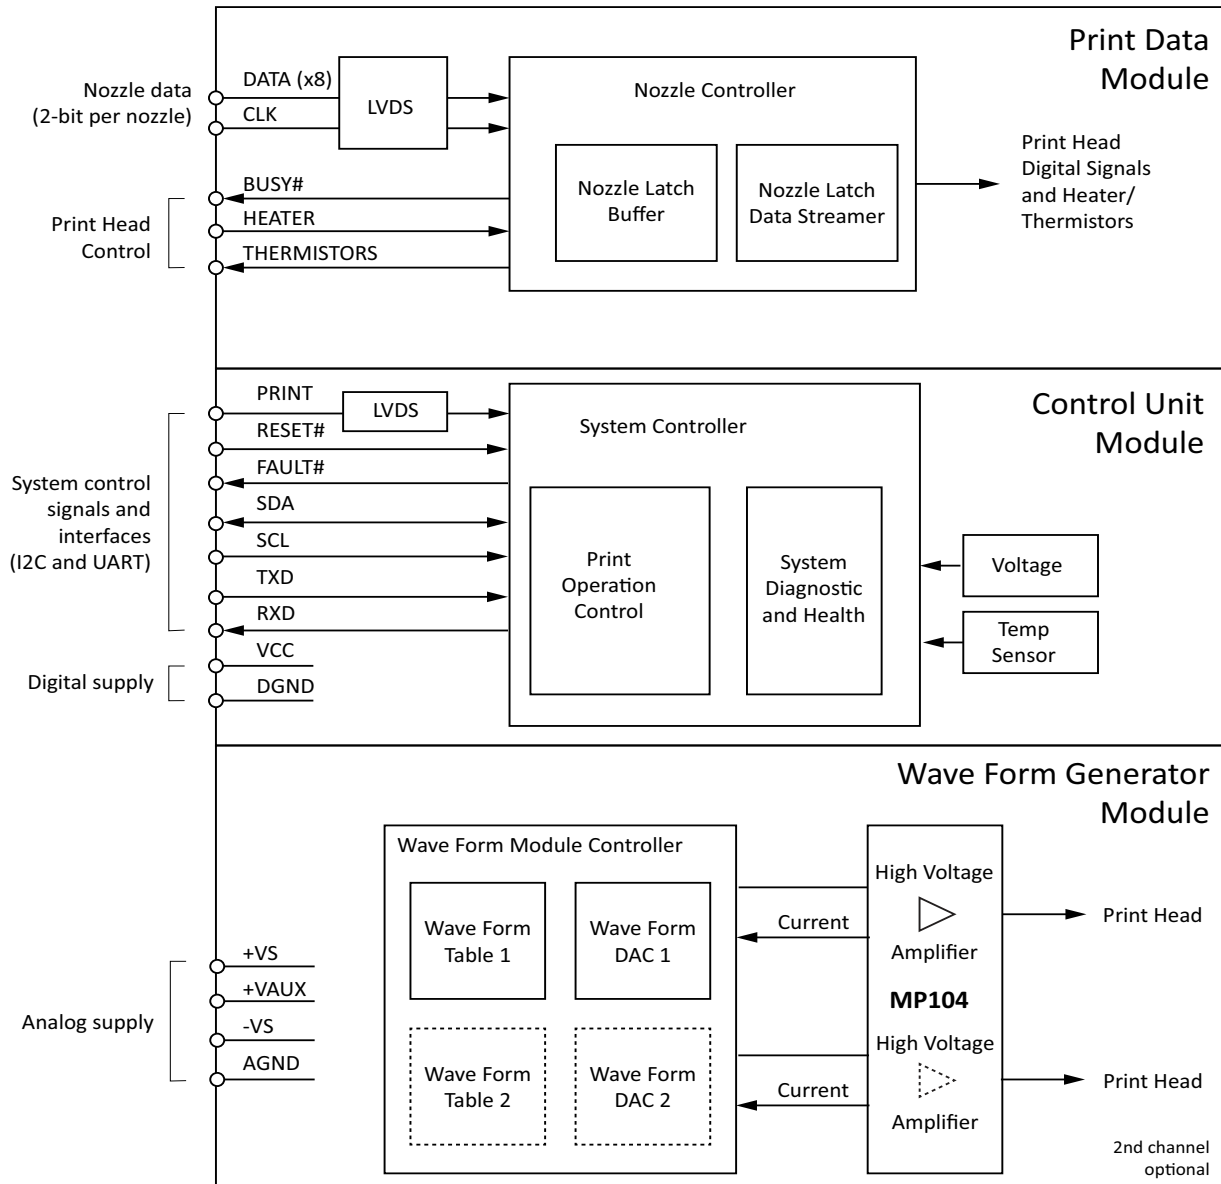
Print Data Module

Nozzle data (2-bit per nozzle)

DATA (x8)

CLK

LVDS

Nozzle Controller

Nozzle Latch Buffer

Nozzle Latch Data Streamer

Print Head Digital Signals and Heater/ Thermistors

Print Head Control

BUSY#

HEATER

THERMISTORS

Control Unit Module

PRINT

LVDS

RESET#

FAULT#

SDA

SCL

TXD

RXD

System control signals and interfaces (I2C and UART)

System Controller

Print Operation Control

System Diagnostic and Health

Voltage

Temp Sensor

VCC

DGND

Digital supply

Wave Form Generator Module

Wave Form Module Controller

Wave Form Table 1

Wave Form DAC 1

Wave Form Table 2

Wave Form DAC 2

High Voltage

Current

Amplifier

MP104

High Voltage

Current

Amplifier

Print Head

Print Head

+VS

+VAUX

-VS

AGND

Analog supply

2nd channel optional